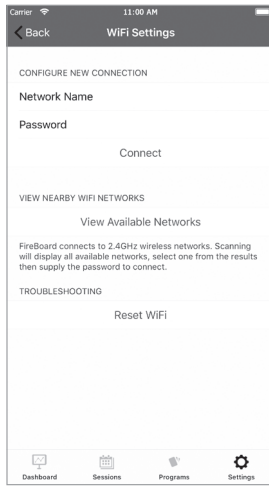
Carrier 11:00 AM

Back WiFi Settings

CONFIGURE NEW CONNECTION

Network Name

Password

Connect

VIEW NEARBY WIFI NETWORKS

View Available Networks

FireBoard connects to 2.4GHz wireless networks. Scanning will display all available networks, select one from the results then supply the password to connect.

TROUBLESHOOTING

Reset WiFi

Dashboard Sessions Programs Settings